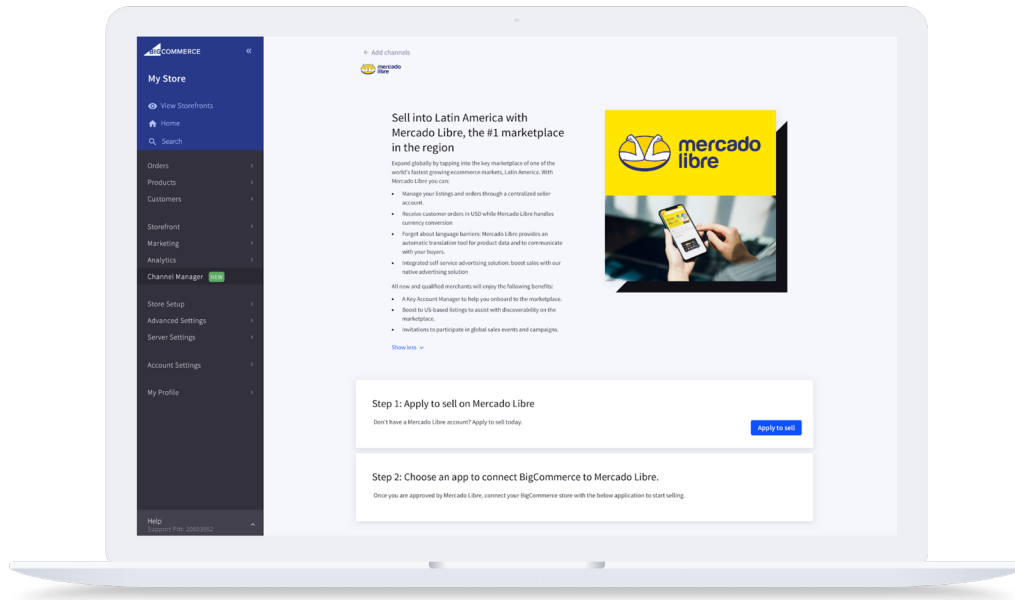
BIGCOMMERCE «

My Store

View Storefronts
Home
Search

Orders
Products
Customers

Storefront
Marketing
Analytics
Channel Manager NEW

Store Setup
Advanced Settings
Server Settings

Account Settings

My Profile

Help
Support PIN: 20603952

← Add channels

mercado libre

Sell into Latin America with Mercado Libre, the #1 marketplace in the region

Expand globally by tapping into the key marketplace of one of the world's fastest growing ecommerce markets, Latin America. With Mercado Libre you can:

- Manage your listings and orders through a centralized seller account.
- Receive customer orders in USD while Mercado Libre handles currency conversion
- Forgot about language barriers: Mercado Libre provides an automatic translation tool for product data and to communicate with your buyers.
- Integrated self-service advertising solution: boost sales with our native advertising solution

All new and qualified merchants will enjoy the following benefits:

- A Key Account Manager to help you onboard to the marketplace.
- Boost to US-based listings to assist with discoverability on the marketplace.
- Invitations to participate in global sales events and campaigns.

Show less

mercado libre

Step 1: Apply to sell on Mercado Libre

Don't have a Mercado Libre account? Apply to sell today.

Apply to sell

Step 2: Choose an app to connect BigCommerce to Mercado Libre.

Once you are approved by Mercado Libre, connect your BigCommerce store with the below application to start selling.